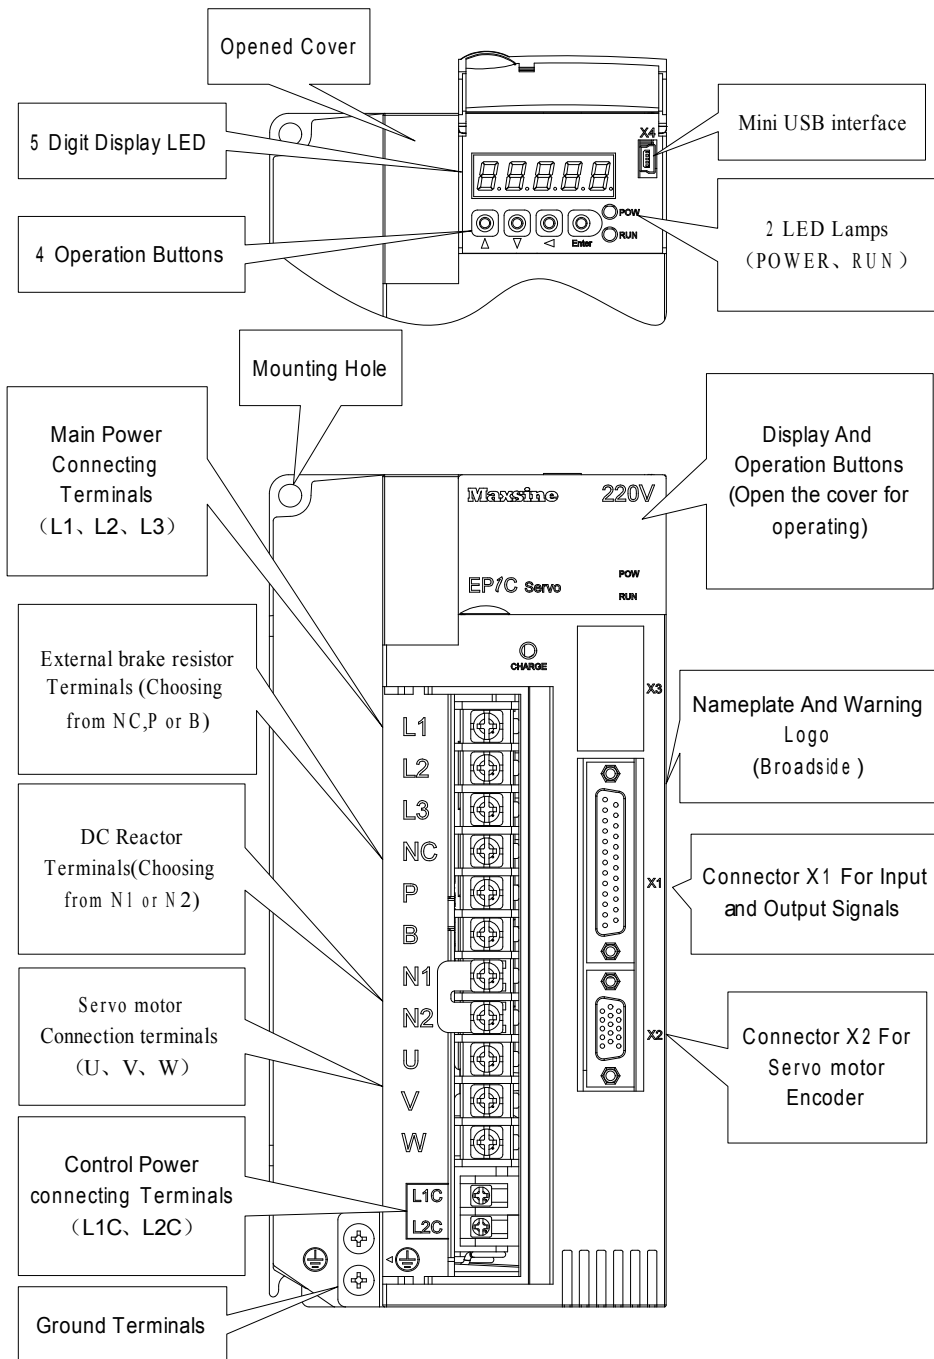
Opened Cover

5 Digit Display LED

X4

Mini USB interface

8.8.8.8.8.

POW

RUN

Enter

4 Operation Buttons

2 LED Lamps （POWER、RUN）

Mounting Hole

Main Power Connecting Terminals （L1、L2、L3）

Maxsine 220V

EP1C Servo

POW

RUN

Display And Operation Buttons (Open the cover for operating)

CHARGE

X3

External brake resistor Terminals (Choosing from NC,P or B)

Nameplate And Warning Logo (Broadside )

L1

L2

L3

NC

P

B

N1

N2

U

V

W

DC Reactor Terminals(Choosing from N1 or N2)

X1

Connector X1 For Input and Output Signals

Servo motor Connection terminals （U、V、W）

X2

Connector X2 For Servo motor Encoder

Control Power connecting Terminals （L1C、L2C）

L1C

L2C

Ground Terminals